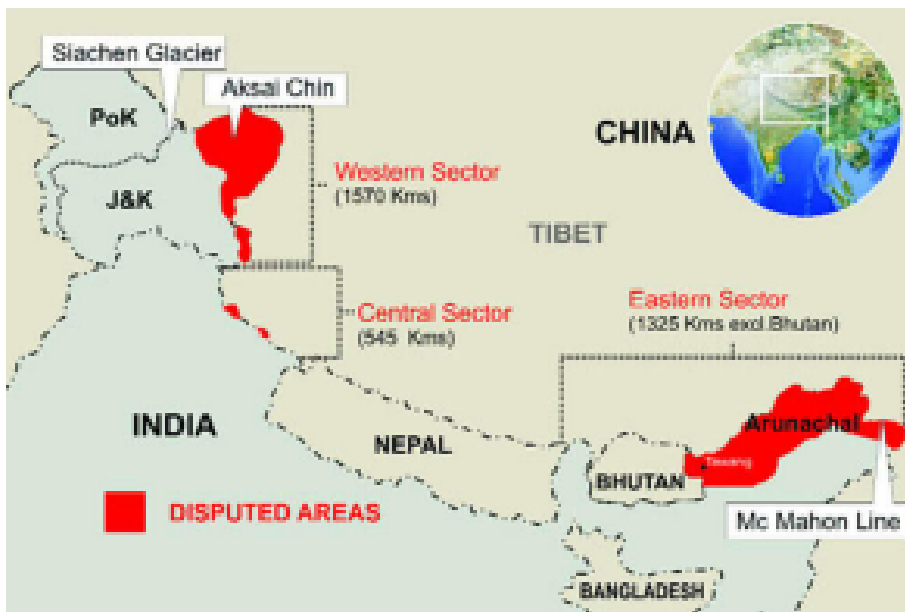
Siachen Glacier
Aksai Chin
PoK
J&K
CHINA
Western Sector
(1570 Kms)
TIBET
Central Sector
(545 Kms)
Eastern Sector
(1325 Kms excl.Bhutan)
INDIA
NEPAL
Arunachal
Tawang
BHUTAN
DISPUTED AREAS
Mc Mahon Line
BANGLADESH